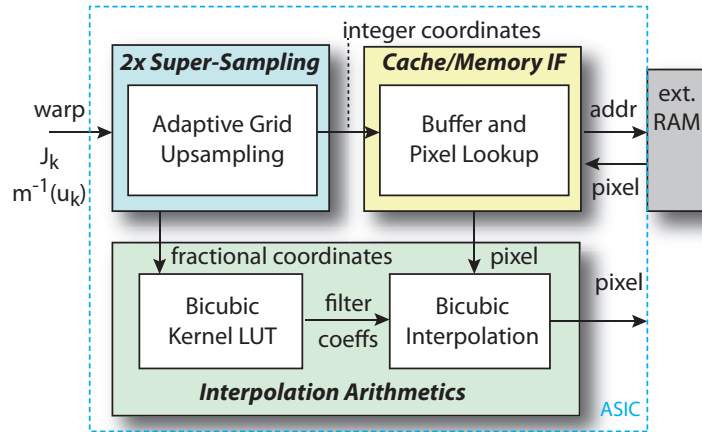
integer coordinates

2x Super-Sampling

Adaptive Grid Upsampling

Cache/Memory IF

Buffer and Pixel Lookup

warp

$J_k$

$m^{-1}(u_k)$

addr

pixel

ext. RAM

fractional coordinates

pixel

Bicubic Kernel LUT

filter coeffs

Bicubic Interpolation

pixel

Interpolation Arithmetics

ASIC